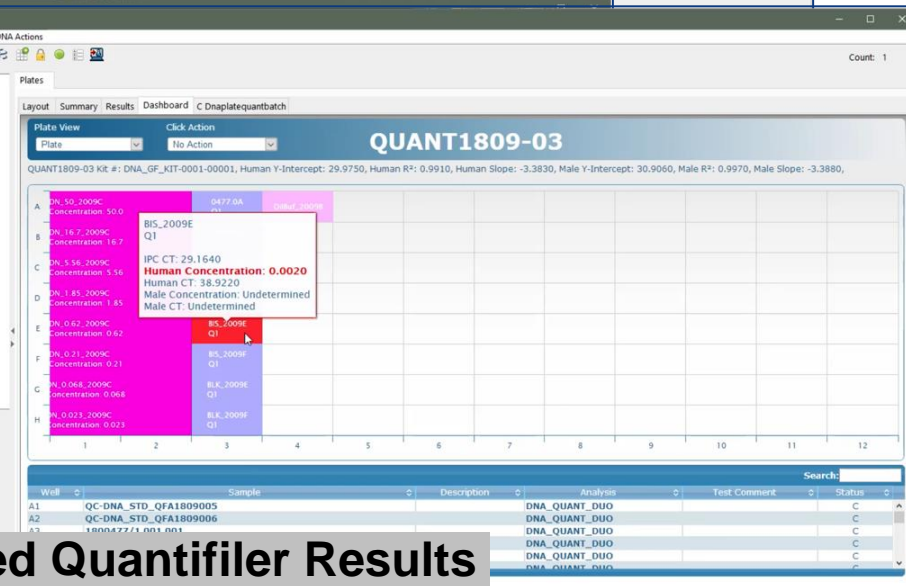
DNA Actions

Count: 1

Plates

Layout Summary Results Dashboard C Dnaplatequantbatch

Plate View
Plate

Click Action
No Action

QUANT1809-03

QUANT1809-03 Kit #: DNA_GF_KIT-0001-00001, Human Y-Intercept: 29.9750, Human R²: 0.9910, Human Slope: -3.3830, Male Y-Intercept: 30.9060, Male R²: 0.9970, Male Slope: -3.3880,

A DN_50_2009C Concentration: 50.0
B DN_16.7_2009C Concentration: 16.7
C DN_5.56_2009C Concentration: 5.56
D DN_1.85_2009C Concentration: 1.85
E DN_0.62_2009C Concentration: 0.62
F DN_0.21_2009C Concentration: 0.21
G DN_0.068_2009C Concentration: 0.068
H DN_0.023_2009C Concentration: 0.023

0477.0A Q1
Q4Ref_2009E

BIS_2009E
Q1

IPC CT: 29.1640
Human Concentration: 0.0020
Human CT: 38.9220
Male Concentration: Undetermined
Male CT: Undetermined

BIS_2009E Q1
BIS_2009F Q1
BLK_2009E Q1
BLK_2009F Q1

1 2 3 4 5 6 7 8 9 10 11 12

Search:

| Well | Sample | Description | Analysis | Test Comment | Status |
|---|---|---|---|---|---|
| A1 | QC-DNA_STD_QFA1809005 | | DNA_QUANT_DUO | | C |
| A2 | QC-DNA_STD_QFA1809006 | | DNA_QUANT_DUO | | C |
| A3 | 1800477/1.001.001 | | DNA_QUANT_DUO | | C |
| | | | DNA_QUANT_DUO | | C |
| | | | DNA_QUANT_DUO | | C |

ed Quantifiler Results